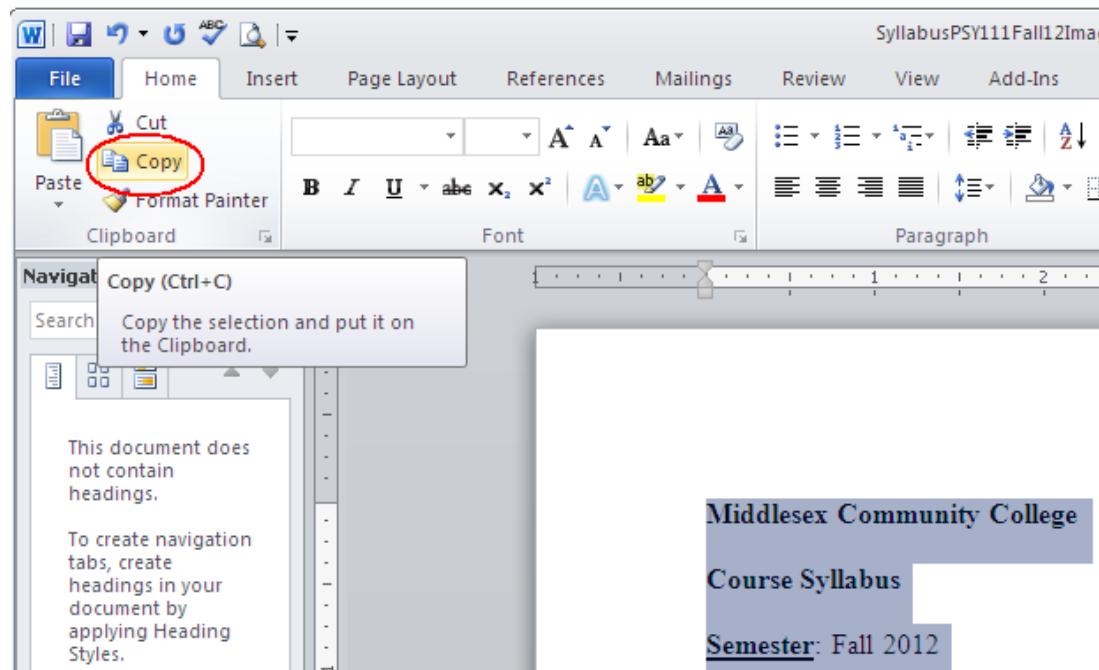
W ABC SyllabusPSY111Fall12Imag

File Home Insert Page Layout References Mailings Review View Add-Ins

Cut
Copy
Paste
Format Painter
Clipboard

B I U abe $x_2$ $x^2$
Aa
A
Font

Paragraph

Navigat
Copy (Ctrl+C)
Copy the selection and put it on the Clipboard.
Search

This document does not contain headings.

To create navigation tabs, create headings in your document by applying Heading Styles.

1 2

Middlesex Community College

Course Syllabus

Semester: Fall 2012